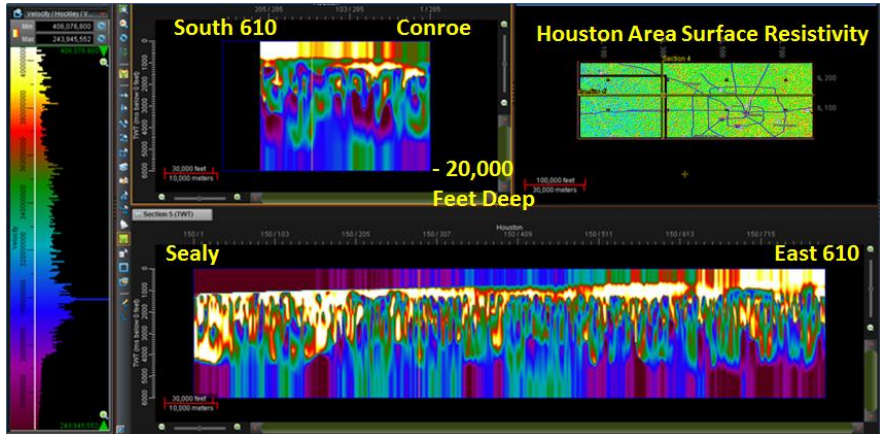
Velocity | Hockley | V...
Max 406,078,800
Min 243,945,552
406,078,800
243,945,552
Velocity

South 610
Conroe
205 / 205
103 / 205
1 / 205
TWT (ms below 0 feet)
1000
2000
3000
4000
5000
6000
30,000 feet
10,000 meters
- 20,000 Feet Deep

Houston Area Surface Resistivity
Section 4
Section 5
IL 200
IL 100
100,000 feet
30,000 meters

Section 5 (TWT)
Houston
150 / 1
150 / 103
150 / 205
150 / 307
150 / 409
150 / 511
150 / 613
150 / 715
Sealy
East 610
TWT (ms below 0 feet)
1000
2000
3000
4000
5000
6000
30,000 feet
10,000 meters